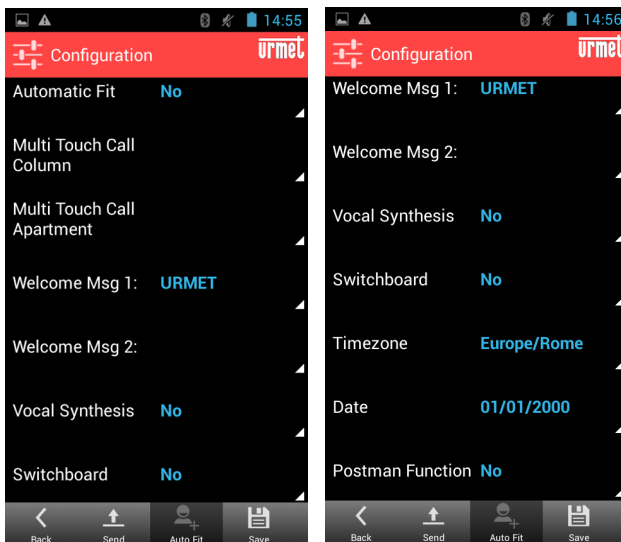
14:55

Configuration

URMET

Automatic Fit No

Multi Touch Call Column

Multi Touch Call Apartment

Welcome Msg 1: URMET

Welcome Msg 2:

Vocal Synthesis No

Switchboard No

Back Send Auto Fit Save

14:56

Configuration

URMET

Welcome Msg 1: URMET

Welcome Msg 2:

Vocal Synthesis No

Switchboard No

Timezone Europe/Rome

Date 01/01/2000

Postman Function No

Back Send Auto Fit Save